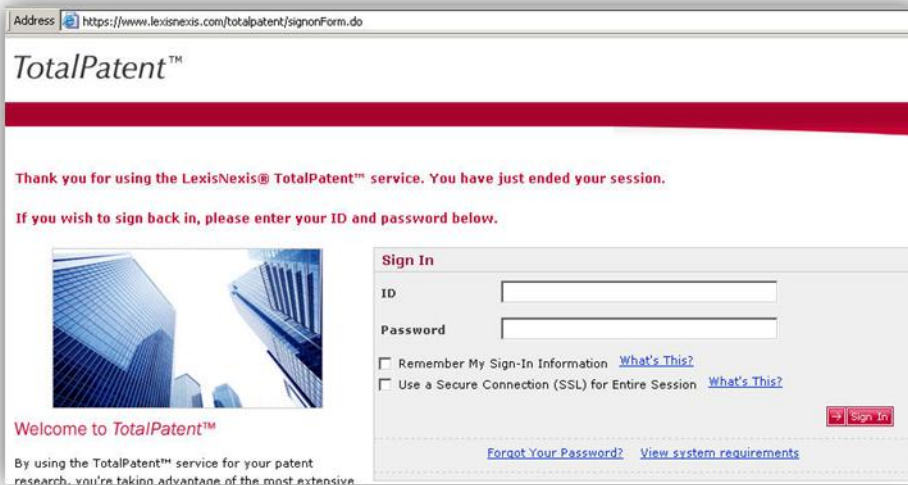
Address https://www.lexisnexis.com/totalpatent/signonForm.do

TotalPatent™

Thank you for using the LexisNexis® TotalPatent™ service. You have just ended your session.

If you wish to sign back in, please enter your ID and password below.

Sign In

ID

Password

Remember My Sign-In Information What's This?

Use a Secure Connection (SSL) for Entire Session What's This?

Sign In

Forgot Your Password? View system requirements

Welcome to TotalPatent™

By using the TotalPatent™ service for your patent research, you're taking advantage of the most extensive